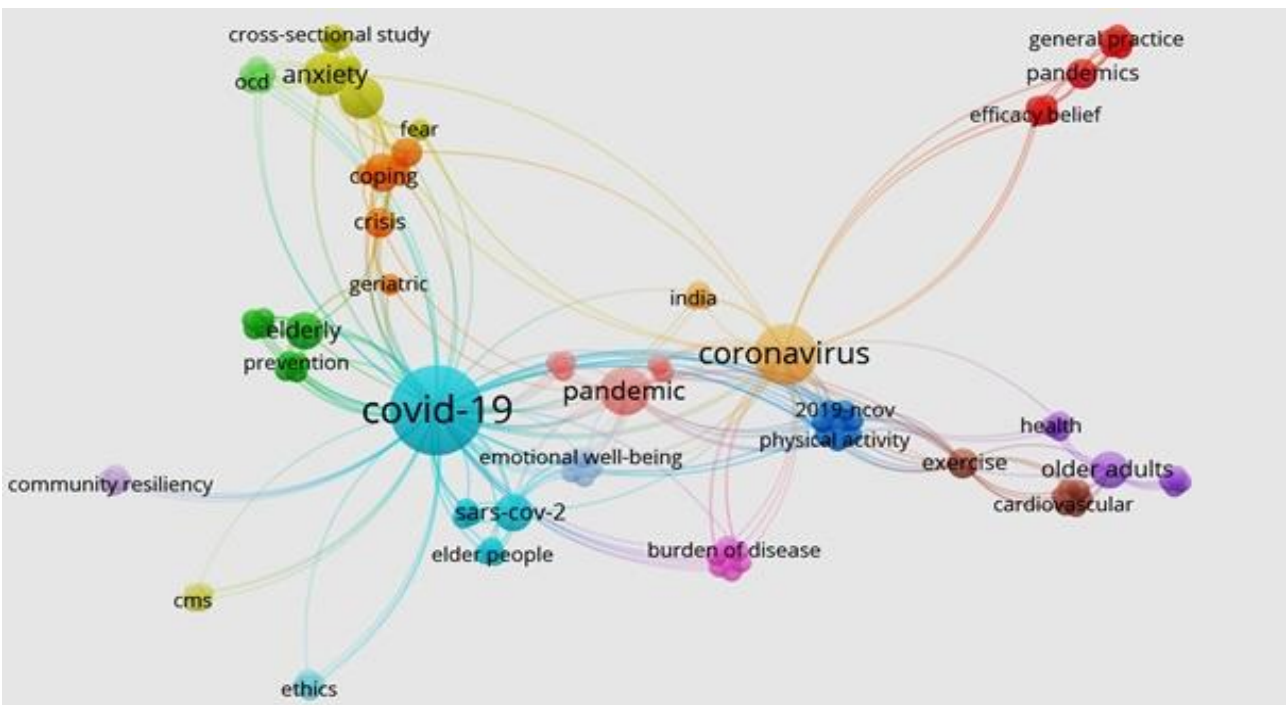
cross-sectional study
ocd
anxiety
fear
coping
crisis
geriatric
elderly
prevention
general practice
pandemics
efficacy belief
india
coronavirus
pandemic
covid-19
2019-ncov
physical activity
health
emotional well-being
exercise
older adults
cardiovascular
community resiliency
sars-cov-2
elder people
burden of disease
cms
ethics